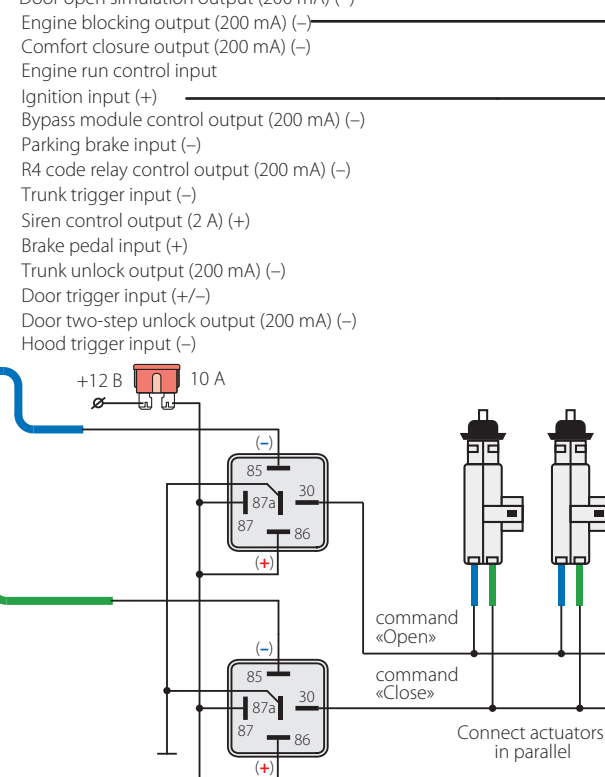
Door open simulation output (200 mA) (–)
Engine blocking output (200 mA) (–)
Comfort closure output (200 mA) (–)
Engine run control input
Ignition input (+)
Bypass module control output (200 mA) (–)
Parking brake input (–)
R4 code relay control output (200 mA) (–)
Trunk trigger input (–)
Siren control output (2 A) (+)
Brake pedal input (+)
Trunk unlock output (200 mA) (–)
Door trigger input (+/–)
Door two-step unlock output (200 mA) (–)
Hood trigger input (–)

+12 B
10 A

(–)
85
87a
30
87
86
(+)

command «Open»

command «Close»

(–)
85
87a
30
87
86
(+)

Connect actuators in parallel